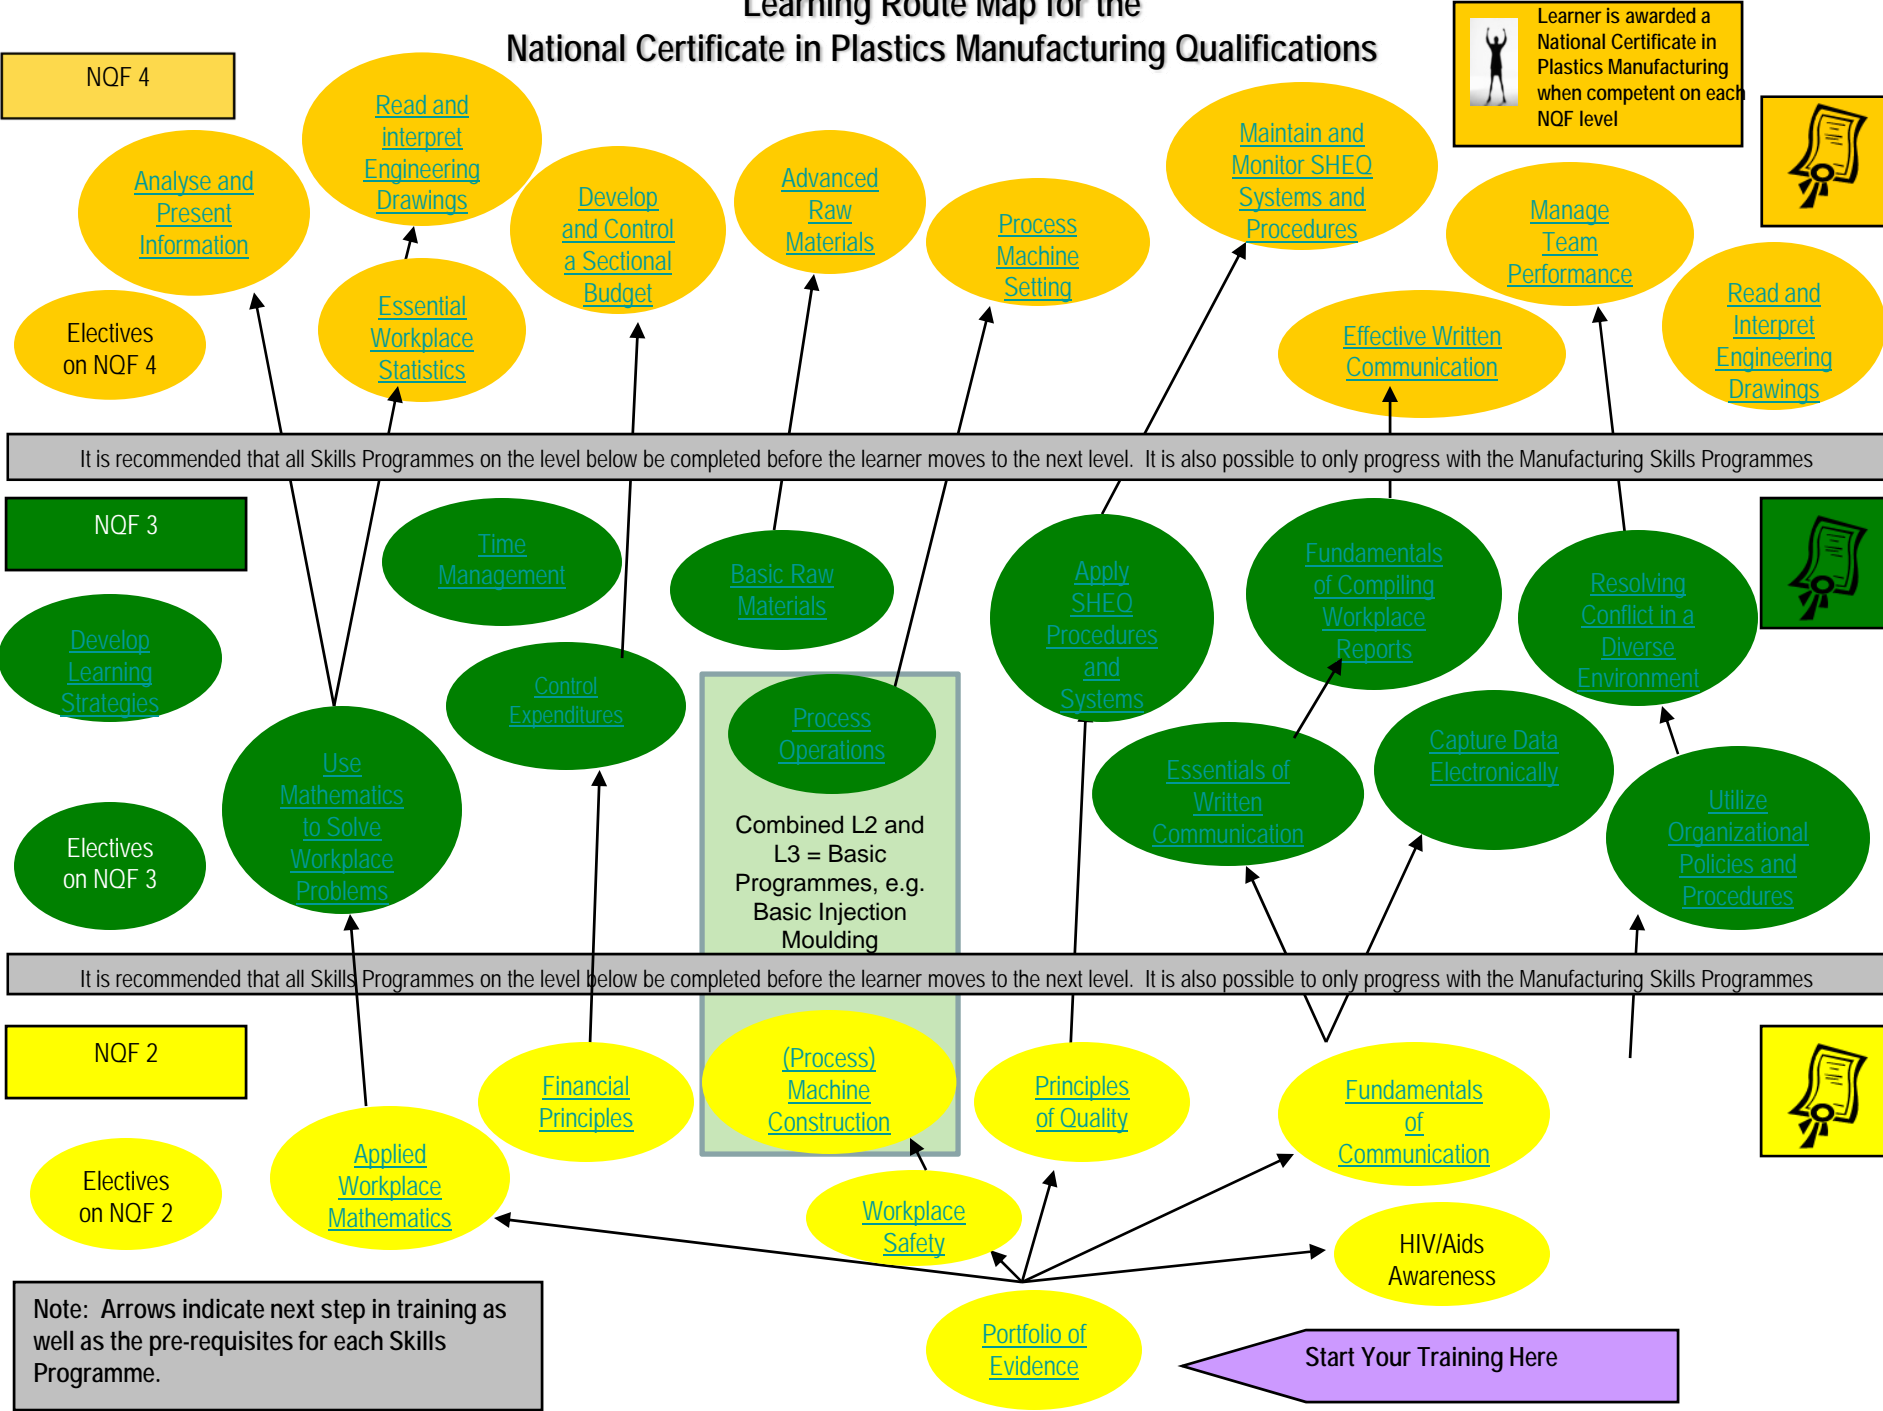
Learning Route Map for the
National Certificate in Plastics Manufacturing Qualifications

Learner is awarded a National Certificate in Plastics Manufacturing when competent on each NQF level

NQF 4

Analyse and Present Information

Read and interpret Engineering Drawings

Develop and Control a Sectional Budget

Advanced Raw Materials

Process Machine Setting

Maintain and Monitor SHEQ Systems and Procedures

Manage Team Performance

Electives on NQF 4

Essential Workplace Statistics

Effective Written Communication

Read and Interpret Engineering Drawings

It is recommended that all Skills Programmes on the level below be completed before the learner moves to the next level. It is also possible to only progress with the Manufacturing Skills Programmes

NQF 3

Time Management

Basic Raw Materials

Apply SHEQ Procedures and Systems

Fundamentals of Compiling Workplace Reports

Resolving Conflict in a Diverse Environment

Develop Learning Strategies

Control Expenditures

Process Operations

Use Mathematics to Solve Workplace Problems

Essentials of Written Communication

Capture Data Electronically

Utilize Organizational Policies and Procedures

Electives on NQF 3

Combined L2 and L3 = Basic Programmes, e.g. Basic Injection Moulding

It is recommended that all Skills Programmes on the level below be completed before the learner moves to the next level. It is also possible to only progress with the Manufacturing Skills Programmes

NQF 2

Financial Principles

(Process) Machine Construction

Principles of Quality

Fundamentals of Communication

Electives on NQF 2

Applied Workplace Mathematics

Workplace Safety

HIV/Aids Awareness

Note: Arrows indicate next step in training as well as the pre-requisites for each Skills Programme.

Portfolio of Evidence

Start Your Training Here